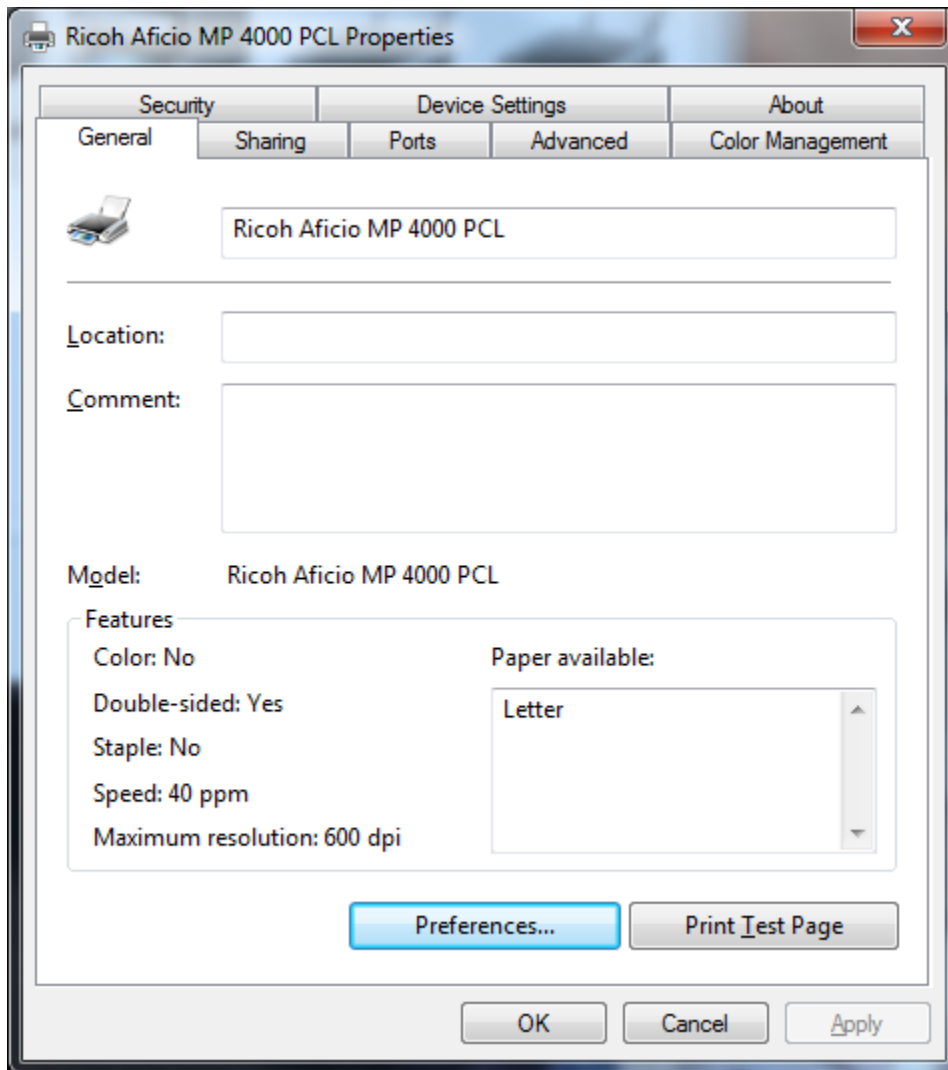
Ricoh Aficio MP 4000 PCL Properties

Security
Device Settings
About
General
Sharing
Ports
Advanced
Color Management

Ricoh Aficio MP 4000 PCL

Location:

Comment:

Model: Ricoh Aficio MP 4000 PCL

Features

Color: No

Double-sided: Yes

Staple: No

Speed: 40 ppm

Maximum resolution: 600 dpi

Paper available:

Letter

Preferences...

Print Test Page

OK

Cancel

Apply